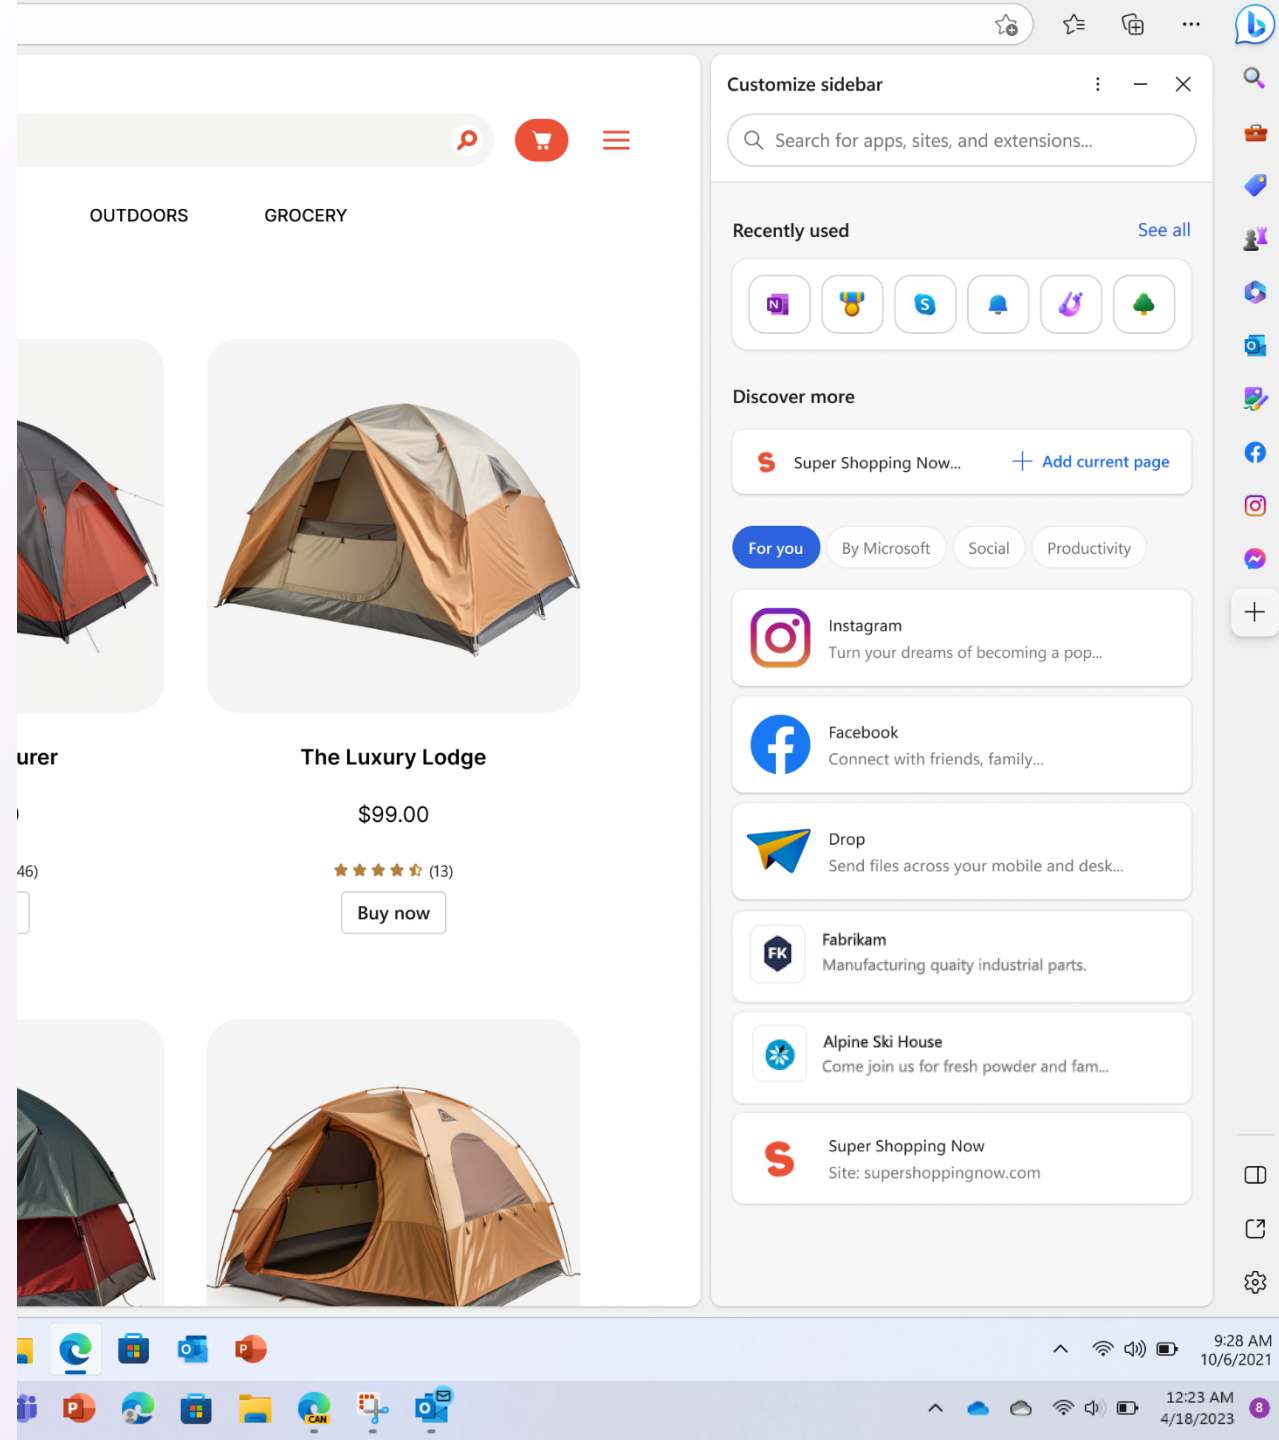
OUTDOORS GROCERY

urer

46)

The Luxury Lodge

$99.00

(13)

Buy now

Customize sidebar

Search for apps, sites, and extensions...

Recently used

See all

Discover more

Super Shopping Now...

Add current page

For you

By Microsoft

Social

Productivity

Instagram
Turn your dreams of becoming a pop...

Facebook
Connect with friends, family...

Drop
Send files across your mobile and desk...

Fabrikam
Manufacturing quaity industrial parts.

Alpine Ski House
Come join us for fresh powder and fam...

Super Shopping Now
Site: supershoppingnow.com

9:28 AM
10/6/2021

12:23 AM
4/18/2023

8